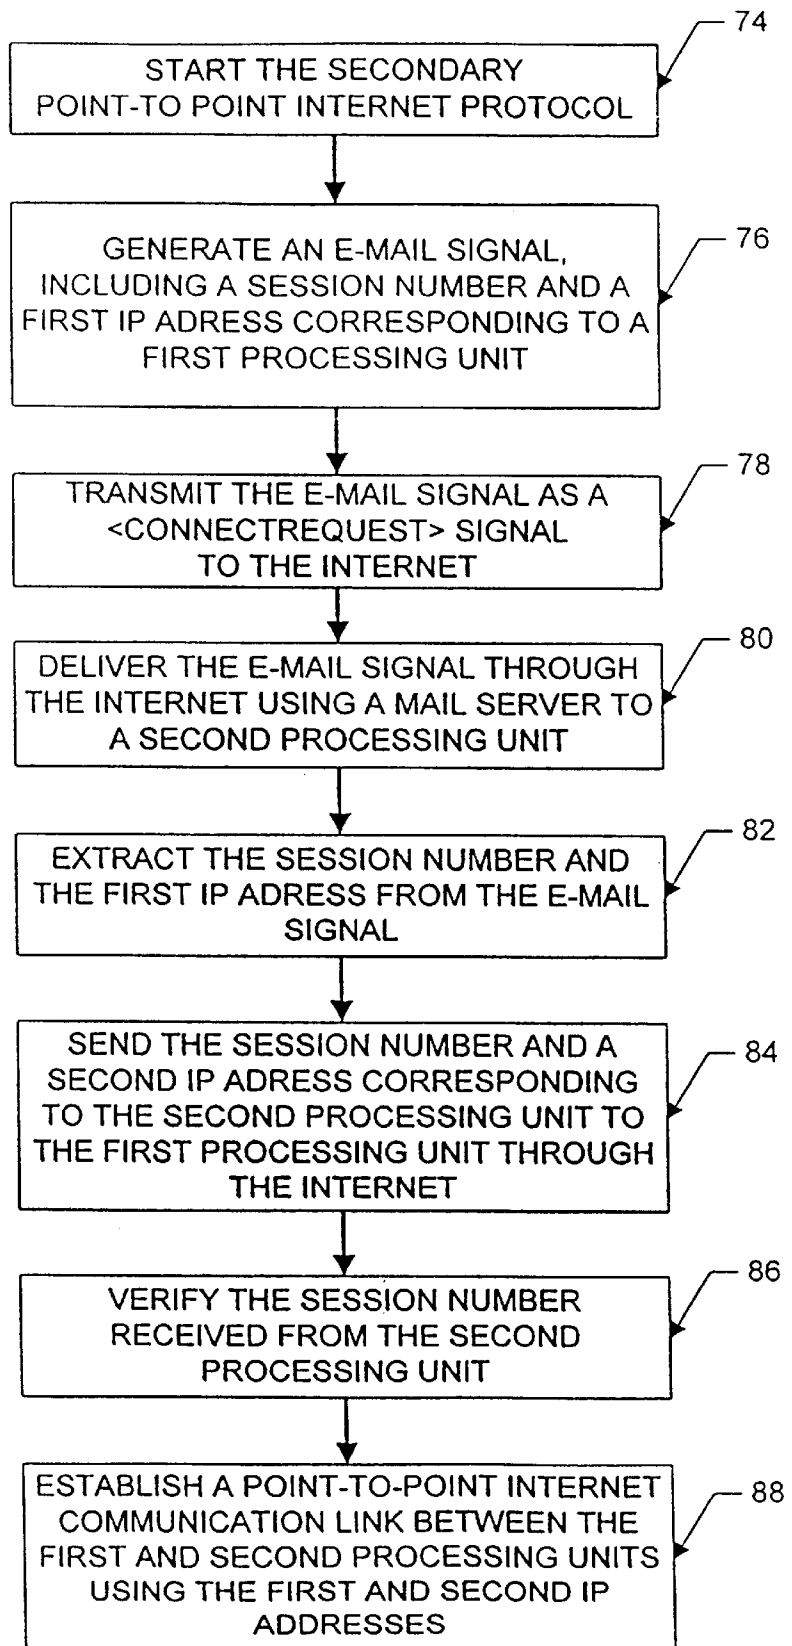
START THE SECONDARY POINT-TO POINT INTERNET PROTOCOL

74

GENERATE AN E-MAIL SIGNAL, INCLUDING A SESSION NUMBER AND A FIRST IP ADRESS CORRESPONDING TO A FIRST PROCESSING UNIT

76

TRANSMIT THE E-MAIL SIGNAL AS A <CONNECTREQUEST> SIGNAL TO THE INTERNET

78

DELIVER THE E-MAIL SIGNAL THROUGH THE INTERNET USING A MAIL SERVER TO A SECOND PROCESSING UNIT

80

EXTRACT THE SESSION NUMBER AND THE FIRST IP ADRESS FROM THE E-MAIL SIGNAL

82

SEND THE SESSION NUMBER AND A SECOND IP ADRESS CORRESPONDING TO THE SECOND PROCESSING UNIT TO THE FIRST PROCESSING UNIT THROUGH THE INTERNET

84

VERIFY THE SESSION NUMBER RECEIVED FROM THE SECOND PROCESSING UNIT

86

ESTABLISH A POINT-TO-POINT INTERNET COMMUNICATION LINK BETWEEN THE FIRST AND SECOND PROCESSING UNITS USING THE FIRST AND SECOND IP ADDRESSES

88